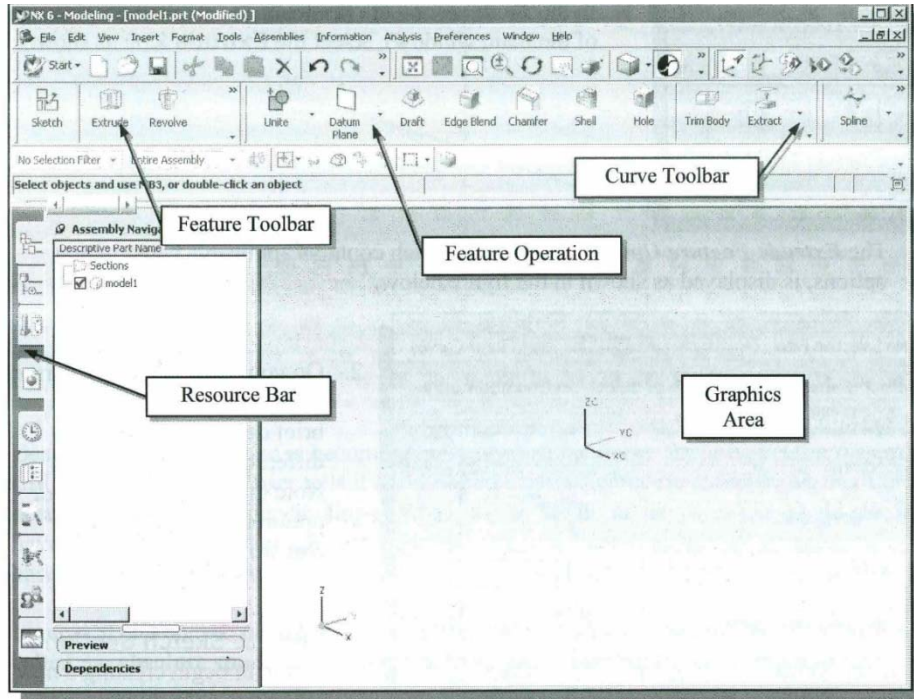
NX 6 - Modeling - [model1.prt (Modified) ]

File Edit View Insert Format Tools Assemblies Information Analysis Preferences Window Help

Start

Sketch Extrude Revolve Unite Datum Plane Draft Edge Blend Chamfer Shell Hole Trim Body Extract Spline

No Selection Filter Entire Assembly

Select objects and use MB3, or double-click an object

Assembly Naviga

Descriptive Part Name

Sections

model1

Feature Toolbar

Feature Operation

Curve Toolbar

Resource Bar

Graphics Area

ZC YC XC

Z Y X

Preview

Dependencies

The Extrude feature (partially obscured) ... patterns is identified as shown in the illustration below.